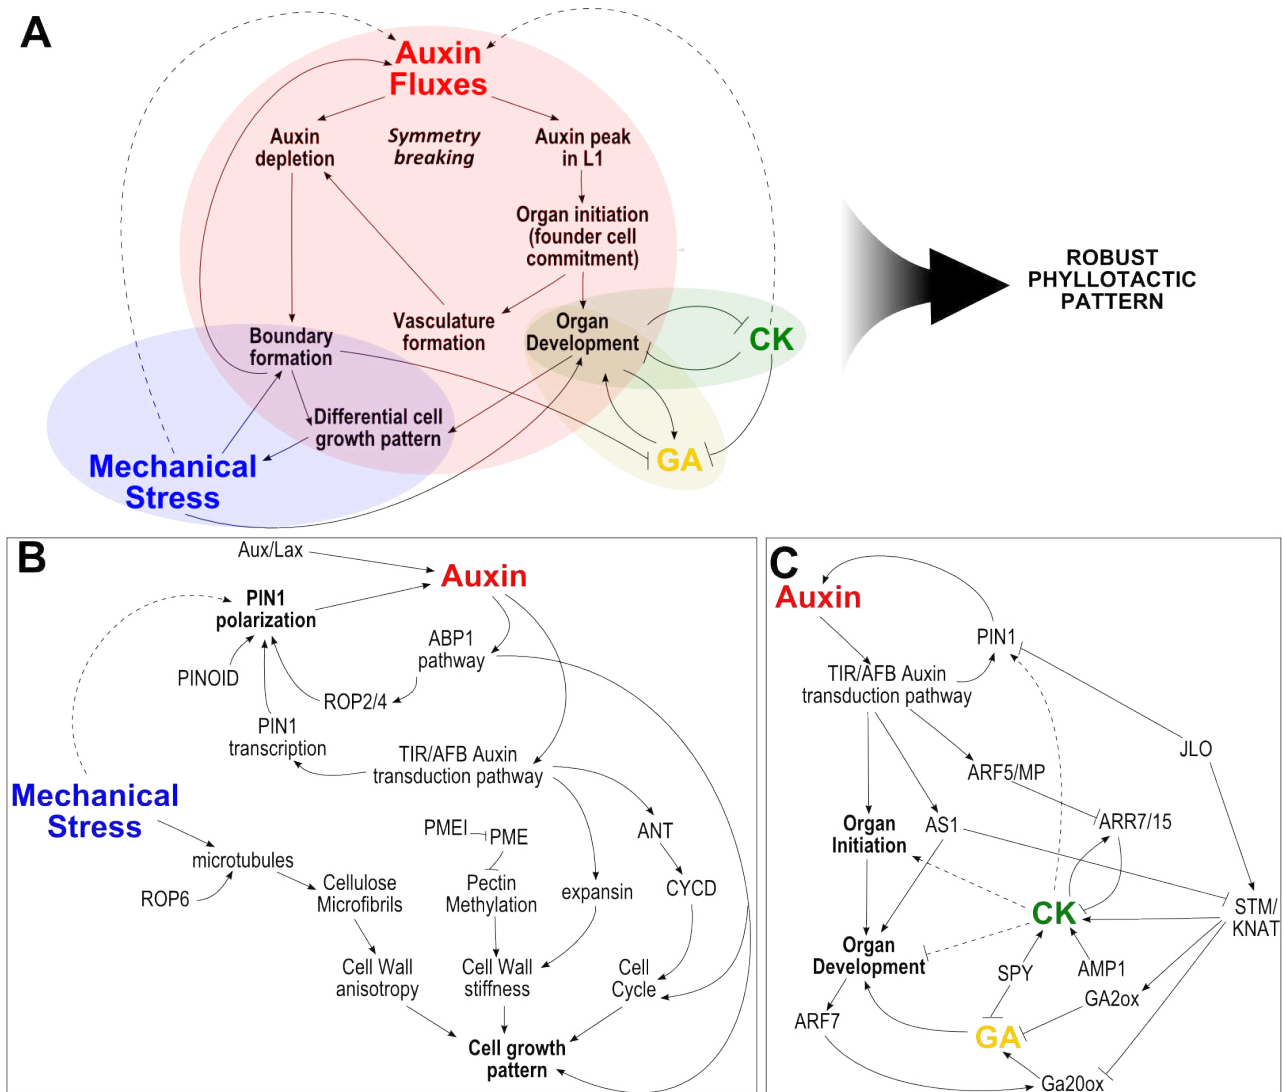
A

Auxin Fluxes

Auxin depletion

Symmetry breaking

Auxin peak in L1

Organ initiation (founder cell commitment)

Vasculature formation

Boundary formation

Organ Development

CK

Differential cell growth pattern

GA

Mechanical Stress

ROBUST PHYLLOTACTIC PATTERN

B

Aux/Lax

Auxin

PIN1 polarization

ABP1 pathway

PINOID

ROP2/4

PIN1 transcription

TIR/AFB Auxin transduction pathway

Mechanical Stress

PMEI

PME

ANT

microtubules

Pectin Methylation

expansin

CYCD

ROP6

Cellulose Microfibrils

Cell Wall anisotropy

Cell Wall stiffness

Cell Cycle

Cell growth pattern

C

Auxin

PIN1

TIR/AFB Auxin transduction pathway

JLO

ARF5/MP

Organ Initiation

AS1

ARR7/15

CK

STM/ KNAT

Organ Development

SPY

AMP1

GA2ox

ARF7

GA

Ga20ox